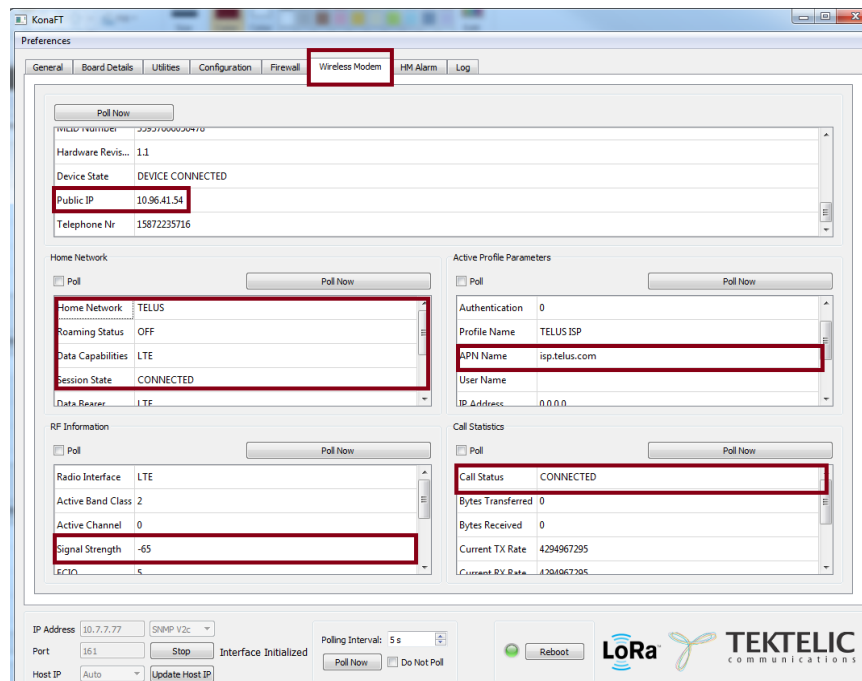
KonaFT

Preferences

General | Board Details | Utilities | Configuration | Firewall | Wireless Modem | HM Alarm | Log

Poll Now

| MEID Number | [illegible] |
|---|---|
| Hardware Revis... | 1.1 |
| Device State | DEVICE CONNECTED |
| Public IP | 10.96.41.54 |
| Telephone Nr | 15872235716 |

Home Network

Poll

Poll Now

| Home Network | TELUS |
|---|---|
| Roaming Status | OFF |
| Data Capabilities | LTE |
| Session State | CONNECTED |
| Data Bearer | LTE |

Active Profile Parameters

Poll

Poll Now

| Authentication | 0 |
|---|---|
| Profile Name | TELUS ISP |
| APN Name | isp.telus.com |
| User Name | |
| IP Address | 0.0.0.0 |

RF Information

Poll

Poll Now

| Radio Interface | LTE |
|---|---|
| Active Band Class | 2 |
| Active Channel | 0 |
| Signal Strength | -65 |
| ECIO | 5 |

Call Statistics

Poll

Poll Now

| Call Status | CONNECTED |
|---|---|
| Bytes Transferred | 0 |
| Bytes Received | 0 |
| Current TX Rate | 4294967295 |
| Current RX Rate | 4294967295 |

IP Address 10.7.7.77 SNMP V2c

Port 161 Stop Interface Initialized

Host IP Auto Update Host IP

Polling Interval: 5 s

Poll Now Do Not Poll

Reboot

LoRa

TEKTELIC communications